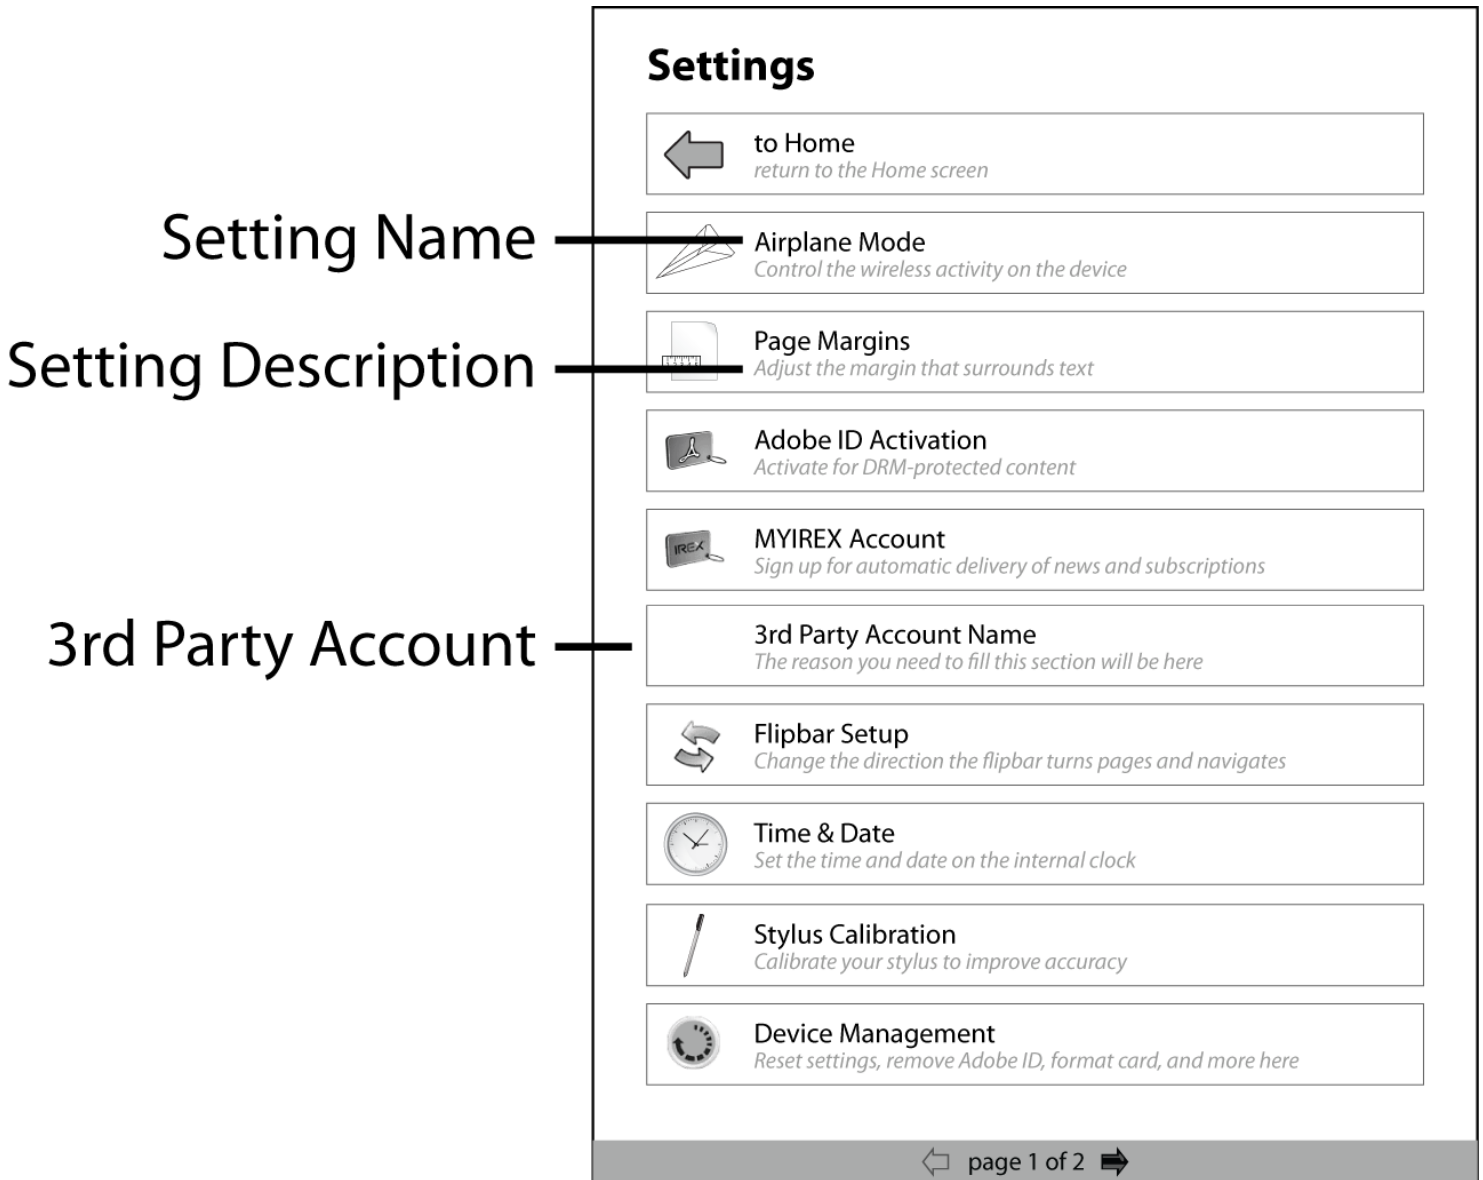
Settings

Setting Name

Setting Description

3rd Party Account

to Home
return to the Home screen

Airplane Mode
Control the wireless activity on the device

Page Margins
Adjust the margin that surrounds text

Adobe ID Activation
Activate for DRM-protected content

IREX

MYIREX Account
Sign up for automatic delivery of news and subscriptions

3rd Party Account Name
The reason you need to fill this section will be here

Flipbar Setup
Change the direction the flipbar turns pages and navigates

Time & Date
Set the time and date on the internal clock

Stylus Calibration
Calibrate your stylus to improve accuracy

Device Management
Reset settings, remove Adobe ID, format card, and more here

page 1 of 2